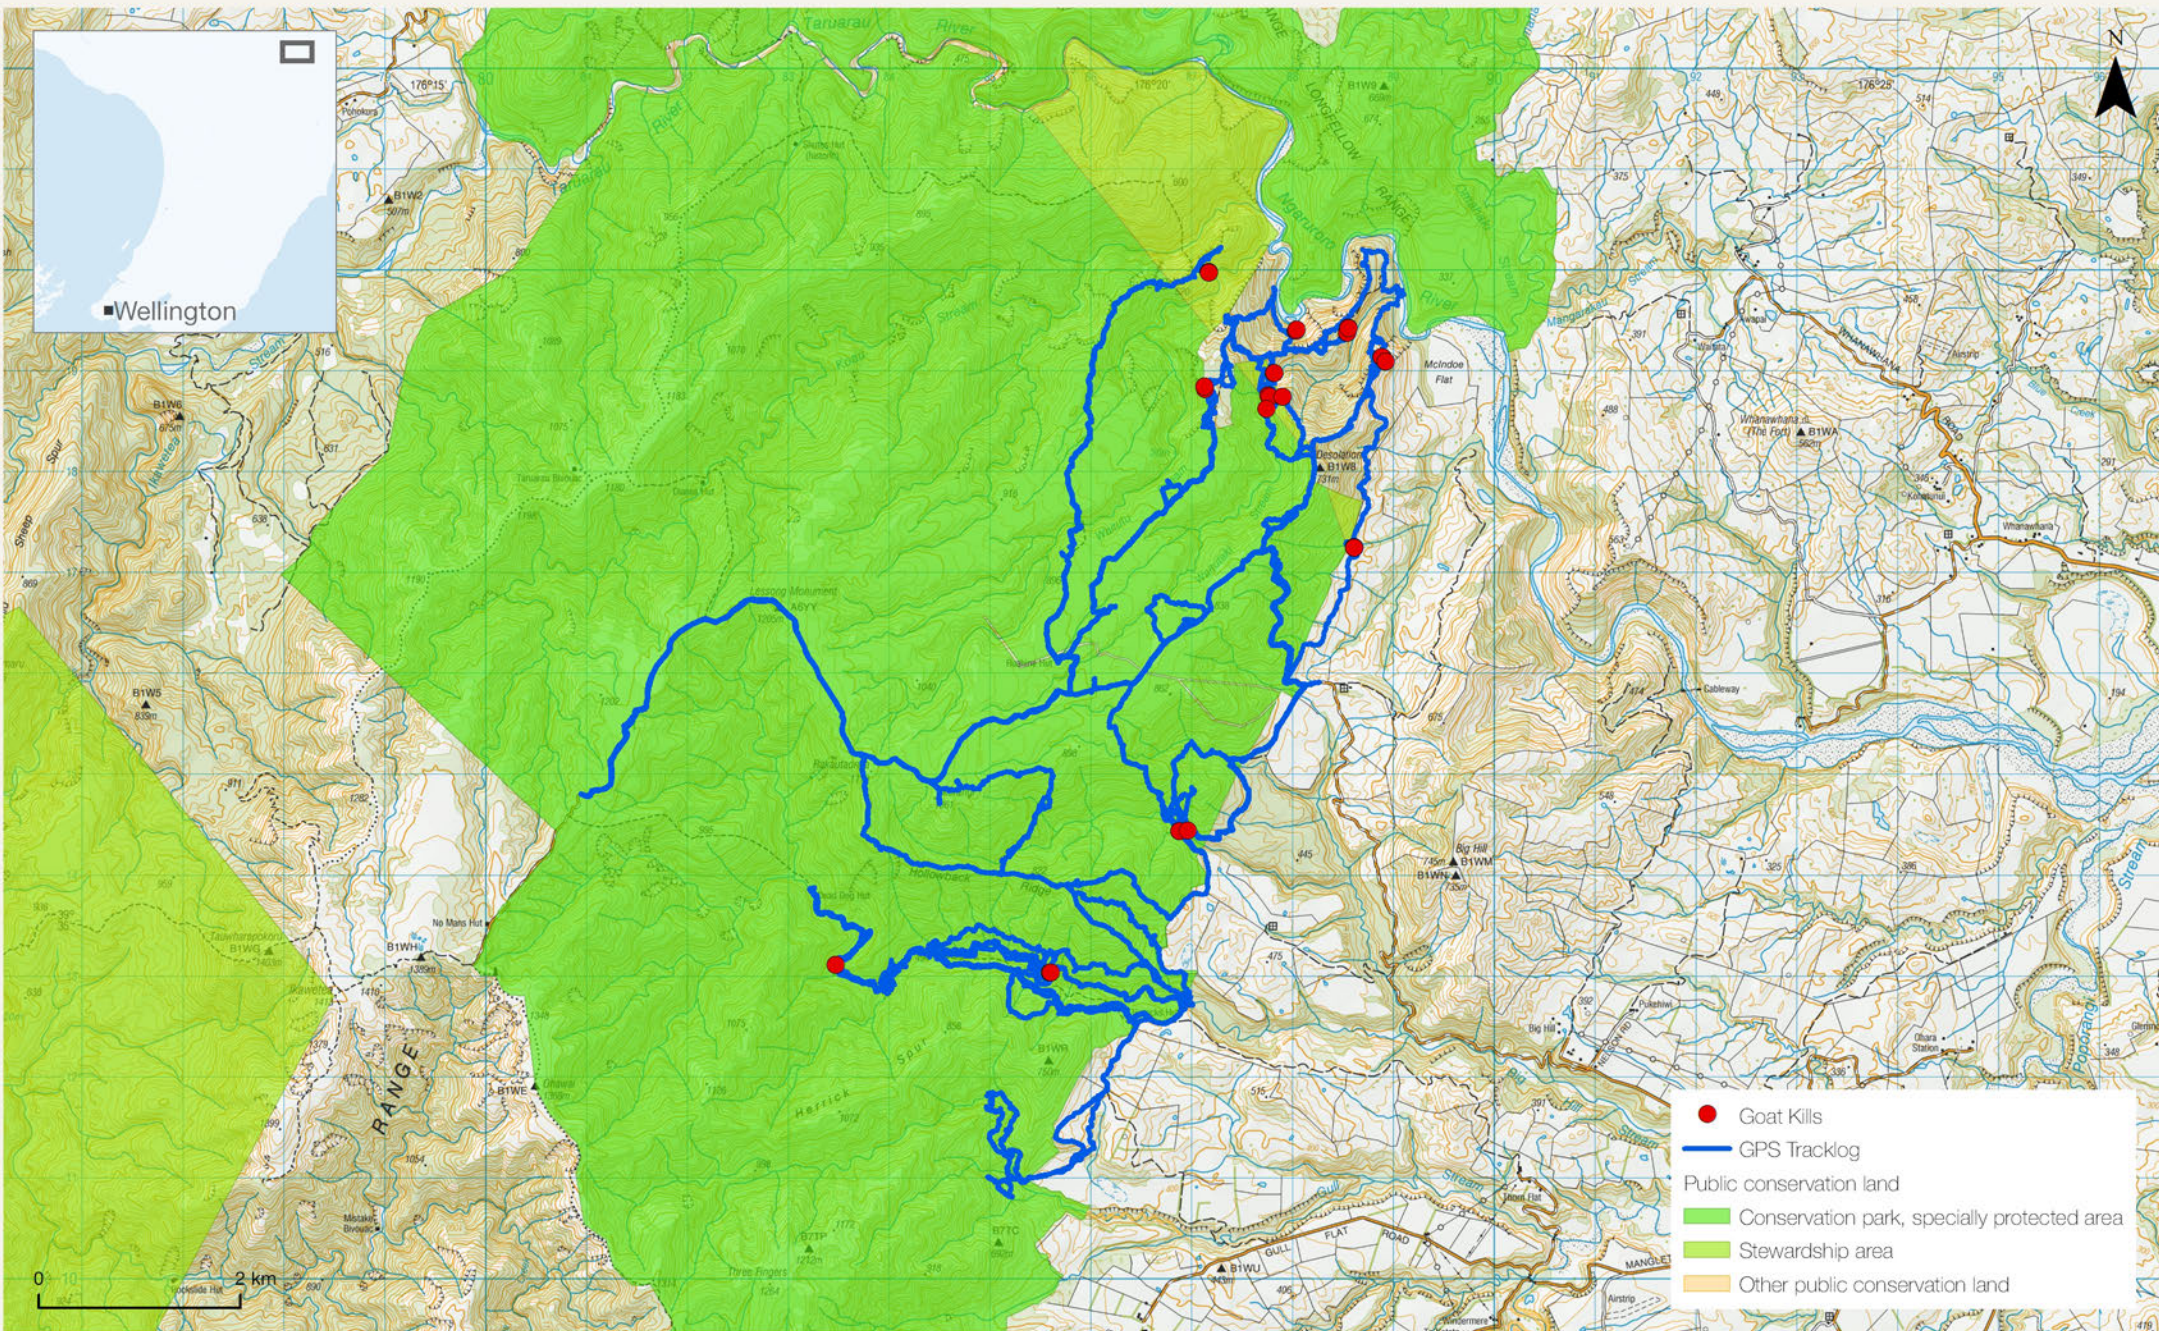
Wellington

N

Goat Kills
GPS Tracklog
Public conservation land
Conservation park, specially protected area
Stewardship area
Other public conservation land

0
2 km

Tararua
River
LONGFELLOW
RANGE
Mangahao
River
Stream
McIndoe Flat
Deception
B1W8
B1W2
B1W6
B1W5
B1W9
B1WE
B1WH
B1WG
B1WM
B1WU
B1WA
B7TC
Big Hill
No Mans Hut
RANGE
Cableway
Herrick
GULL FLAT ROAD
176°15'
176°20'
176°25'